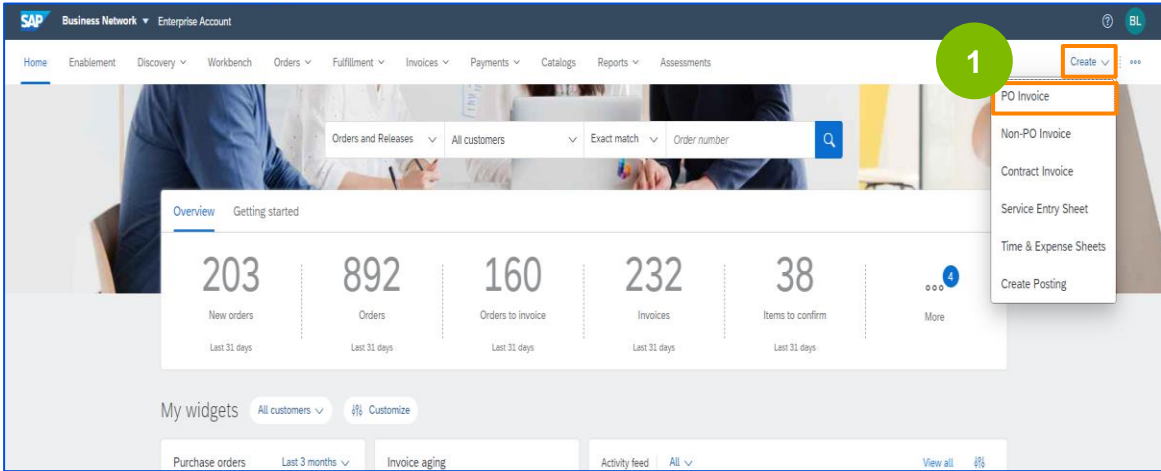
SAP Business Network ▾ Enterprise Account

BL

Home Enablement Discovery Workbench Orders Fulfillment Invoices Payments Catalogs Reports Assessments

1

Create

PO Invoice
Non-PO Invoice
Contract Invoice
Service Entry Sheet
Time & Expense Sheets
Create Posting

Orders and Releases All customers Exact match Order number

Overview Getting started

203
New orders
Last 31 days

892
Orders
Last 31 days

160
Orders to invoice
Last 31 days

232
Invoices
Last 31 days

38
Items to confirm
Last 31 days

4
More

My widgets All customers Customize

Purchase orders Last 3 months

Invoice aging

Activity feed All

View all